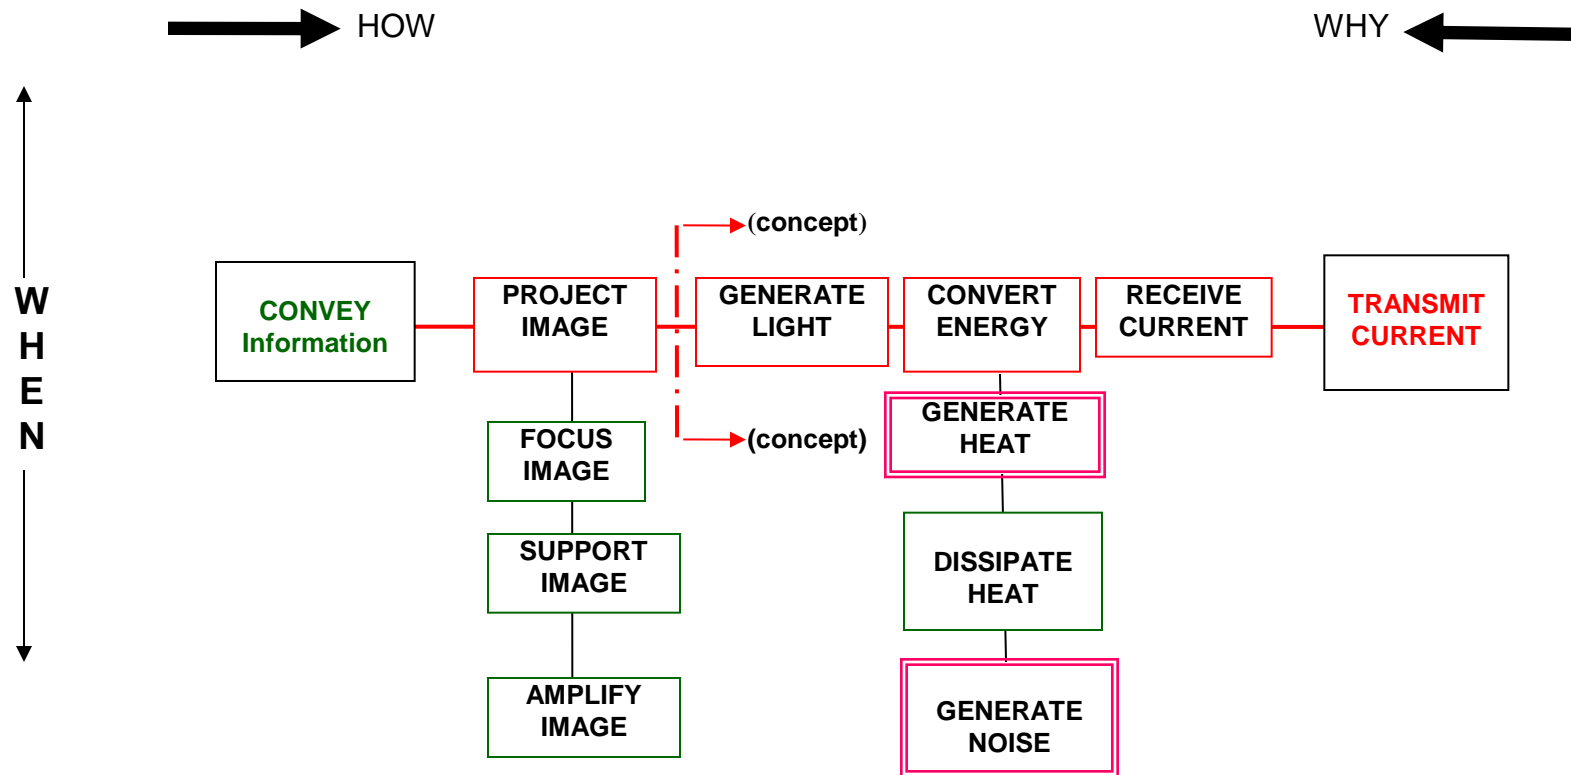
HOW

WHY

W
H
E
N

(concept)

CONVEY Information

PROJECT IMAGE

GENERATE LIGHT

CONVERT ENERGY

RECEIVE CURRENT

TRANSMIT CURRENT

FOCUS IMAGE

(concept)

GENERATE HEAT

SUPPORT IMAGE

DISSIPATE HEAT

AMPLIFY IMAGE

GENERATE NOISE